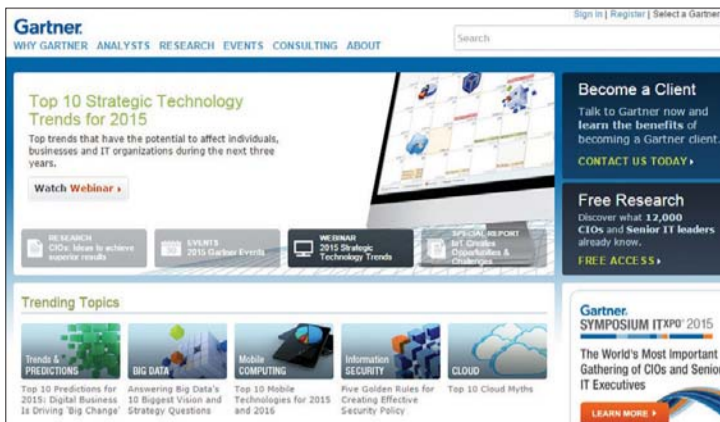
Gartner.
WHY GARTNER ANALYSTS RESEARCH EVENTS CONSULTING ABOUT

Sign In | Register | Select a Gartner

Search

Top 10 Strategic Technology Trends for 2015
Top trends that have the potential to affect individuals, businesses and IT organizations during the next three years.

Watch Webinar ›

RESEARCH
CIOs: Ideas to achieve superior results

EVENTS
2015 Gartner Events

WEBINAR
2015 Strategic Technology Trends

SPECIAL REPORT
IoT Creates Opportunities & Challenges

Become a Client
Talk to Gartner now and learn the benefits of becoming a Gartner client.
CONTACT US TODAY›

Free Research
Discover what 12,000 CIOs and Senior IT leaders already know.
FREE ACCESS›

Trending Topics

Trends & PREDICTIONS
Top 10 Predictions for 2015: Digital Business Is Driving 'Big Change'

BIG DATA
Answering Big Data's 10 Biggest Vision and Strategy Questions

Mobile COMPUTING
Top 10 Mobile Technologies for 2015 and 2016

Information SECURITY
Five Golden Rules for Creating Effective Security Policy

CLOUD
Top 10 Cloud Myths

Gartner.
SYMPOSIUM ITXPO® 2015
The World's Most Important Gathering of CIOs and Senior IT Executives
LEARN MORE ›